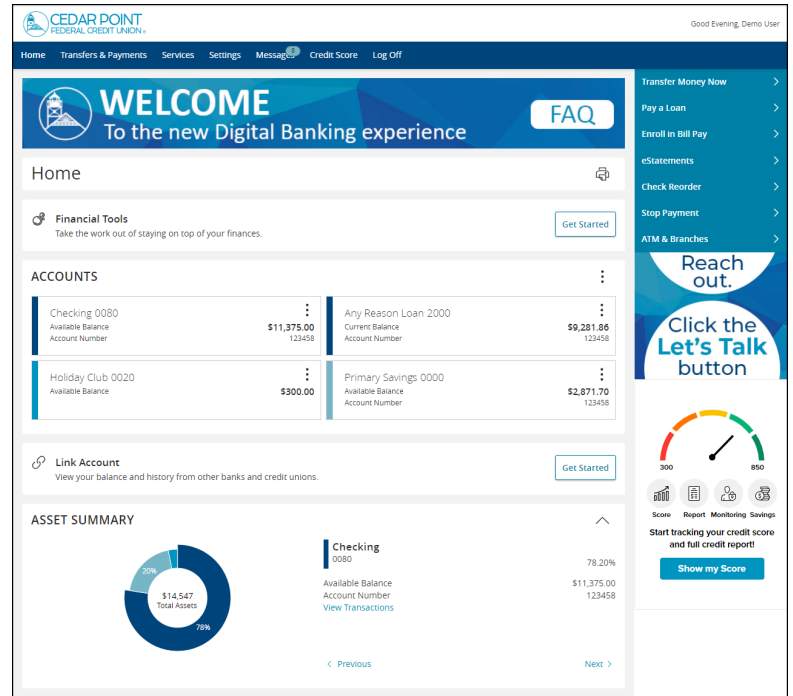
CEDAR POINT
FEDERAL CREDIT UNION

Good Evening, Demo User

Home | Transfers & Payments | Services | Settings | Messages 3 | Credit Score | Log Off

WELCOME
To the new Digital Banking experience

FAQ

Home

Financial Tools
Take the work out of staying on top of your finances.

Get Started

ACCOUNTS

| | |
|---|---|
| Checking 0080 | Any Reason Loan 2000 |
| Available Balance $11,375.00 | Current Balance $9,281.86 |
| Account Number 123458 | Account Number 123458 |
| Holiday Club 0020 | Primary Savings 0000 |
| Available Balance $300.00 | Available Balance $2,871.70 |
| | Account Number 123458 |

Link Account
View your balance and history from other banks and credit unions.

Get Started

ASSET SUMMARY

20%
$14,547
Total Assets
78%

Checking
0080
78.20%
Available Balance $11,375.00
Account Number 123458
View Transactions

Previous
Next

Transfer Money Now
Pay a Loan
Enroll in Bill Pay
eStatements
Check Reorder
Stop Payment
ATM & Branches

Reach out.
Click the Let's Talk button

300
850

Score
Report
Monitoring
Savings

Start tracking your credit score and full credit report!

Show my Score